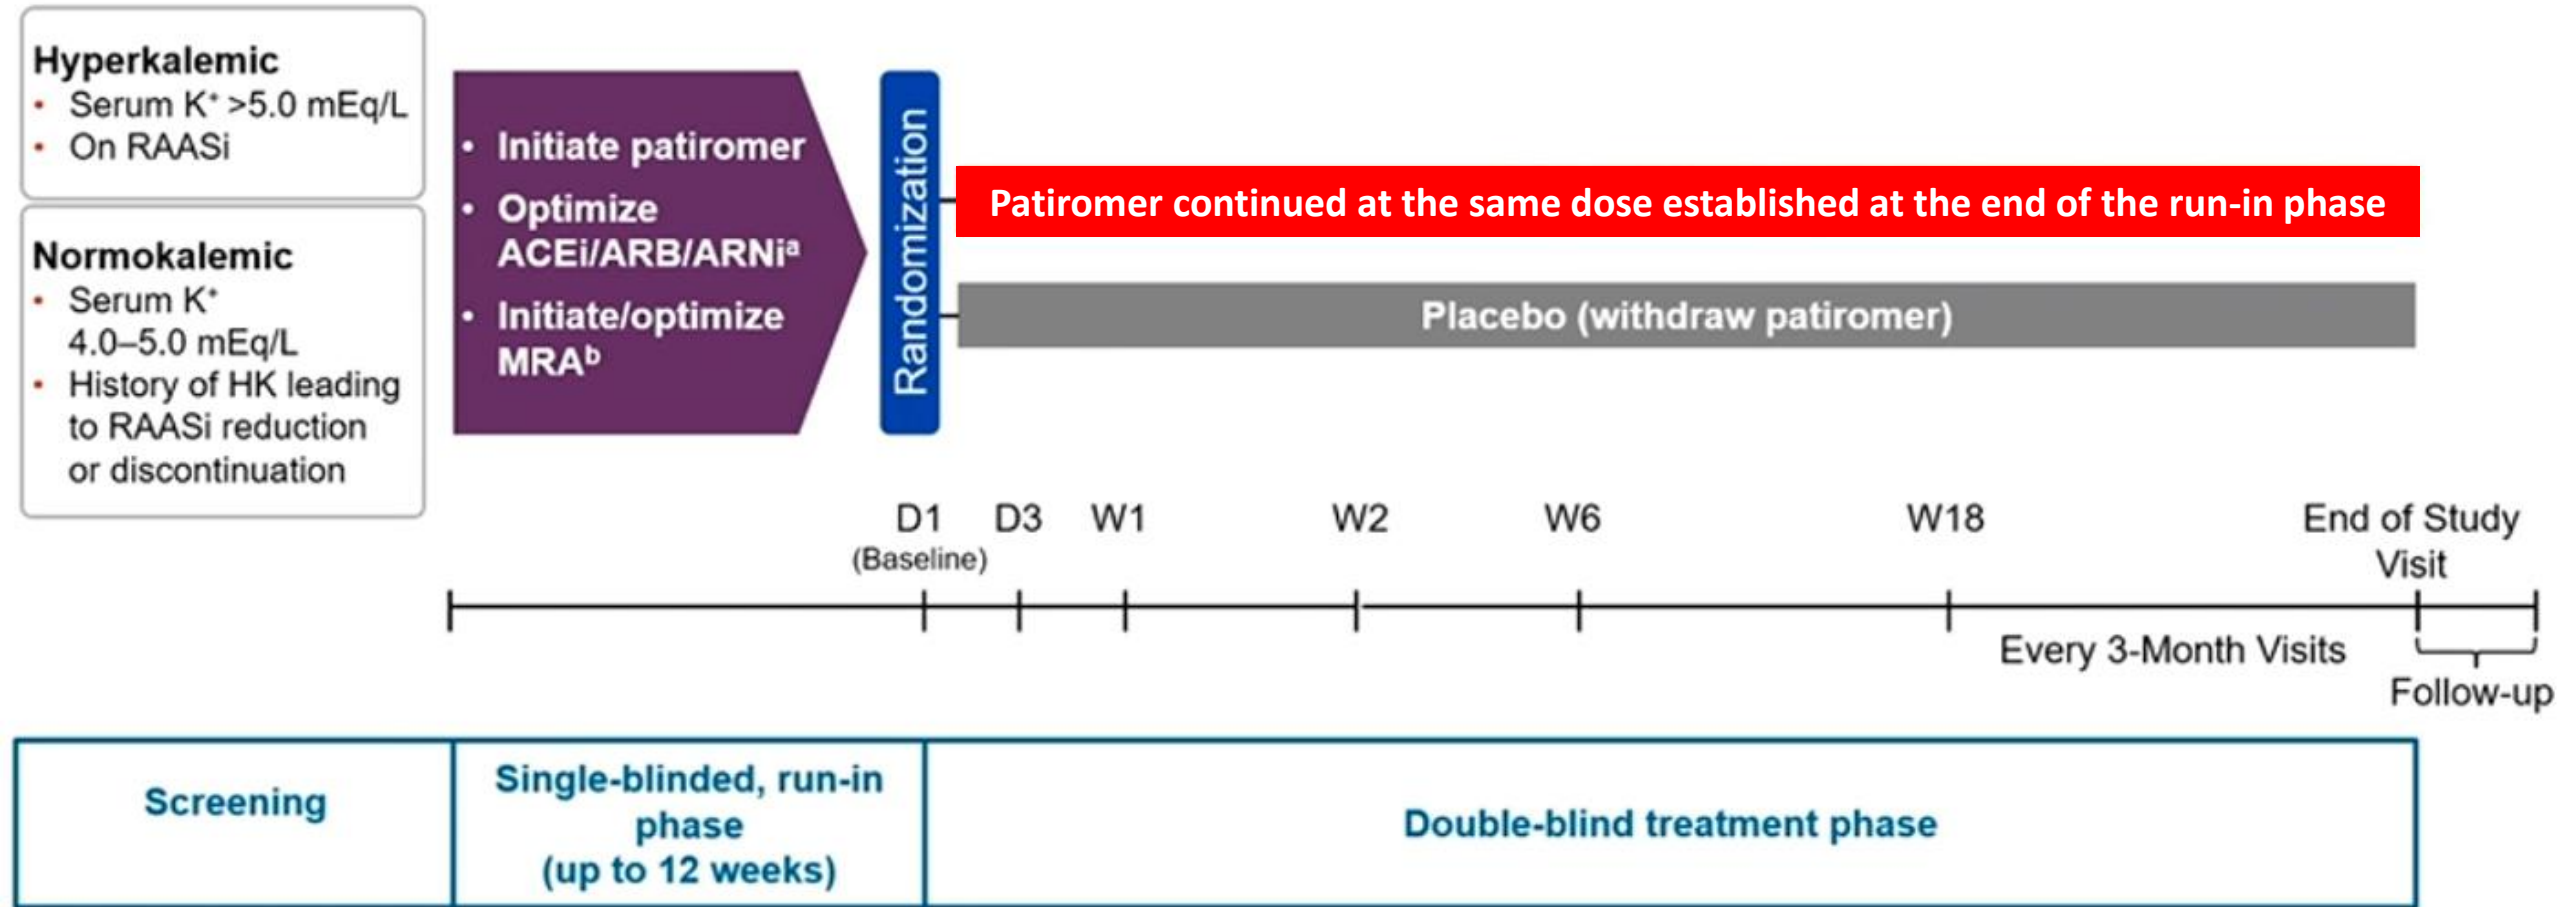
Hyperkalemic
• Serum $K^+$ >5.0 mEq/L
• On RAASi

Normokalemic
• Serum $K^+$ 4.0–5.0 mEq/L
• History of HK leading to RAASi reduction or discontinuation

• Initiate patiromer
• Optimize ACEi/ARB/ARNi$^a$
• Initiate/optimize MRA$^b$

Randomization

Patiromer continued at the same dose established at the end of the run-in phase

Placebo (withdraw patiromer)

D1 (Baseline) D3 W1 W2 W6 W18 End of Study Visit

Every 3-Month Visits

Follow-up

| Screening | Single-blinded, run-in phase (up to 12 weeks) | Double-blind treatment phase |
|---|---|---|